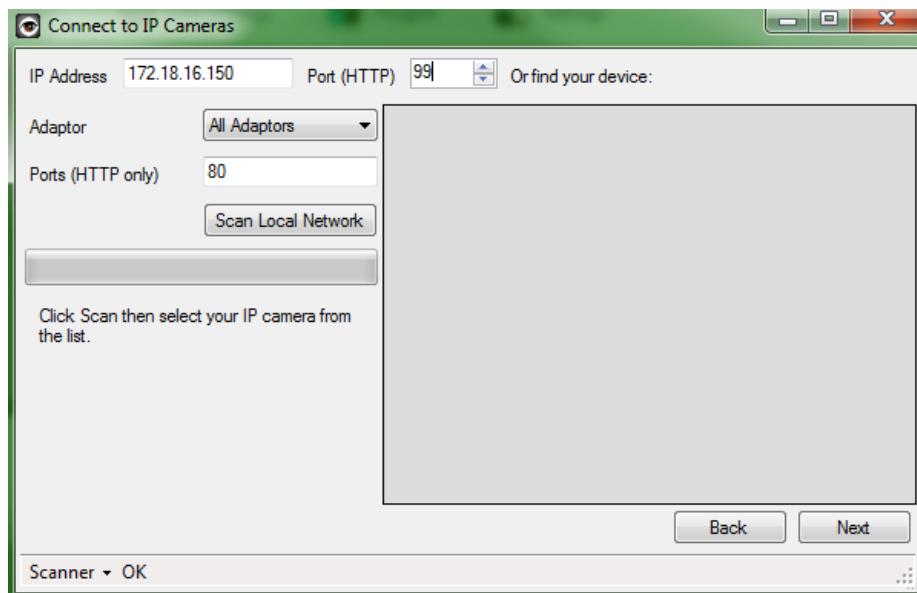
Connect to IP Cameras

IP Address 172.18.16.150 Port (HTTP) 99 Or find your device:

Adaptor All Adaptors

Ports (HTTP only) 80

Scan Local Network

Click Scan then select your IP camera from the list.

Back Next

Scanner ▾ OK